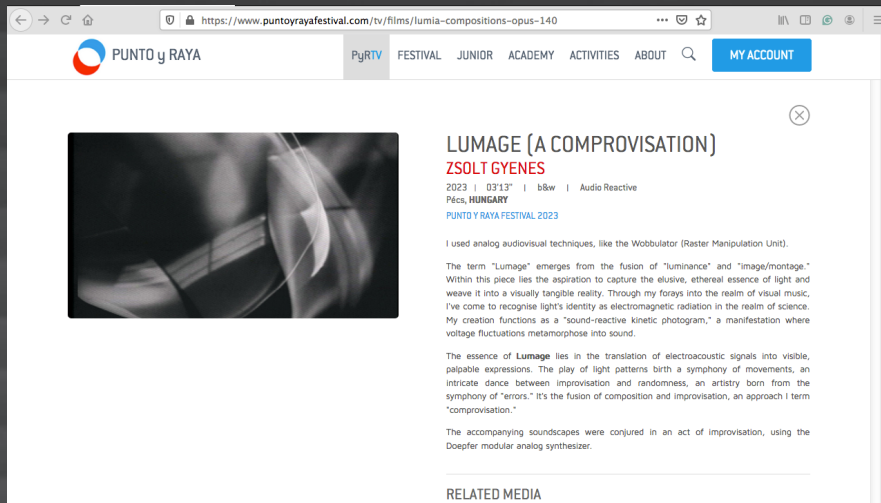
https://www.puntoyrayafestival.com/tv/films/lumia-compositions-opus-140

PUNTO y RAYA

PyRTV FESTIVAL JUNIOR ACADEMY ACTIVITIES ABOUT MY ACCOUNT

LUMAGE (A COMPROVISATION)
ZSOLT GYENES
2023 | 03'13" | b&w | Audio Reactive
Pécs, HUNGARY
PUNTO Y RAYA FESTIVAL 2023

I used analog audiovisual techniques, like the Wobbulator (Raster Manipulation Unit).

The term "Lumage" emerges from the fusion of "luminance" and "image/montage." Within this piece lies the aspiration to capture the elusive, ethereal essence of light and weave it into a visually tangible reality. Through my forays into the realm of visual music, I've come to recognise light's identity as electromagnetic radiation in the realm of science. My creation functions as a "sound-reactive kinetic photogram," a manifestation where voltage fluctuations metamorphose into sound.

The essence of Lumage lies in the translation of electroacoustic signals into visible, palpable expressions. The play of light patterns birth a symphony of movements, an intricate dance between improvisation and randomness, an artistry born from the symphony of "errors." It's the fusion of composition and improvisation, an approach I term "comprovisation."

The accompanying soundscapes were conjured in an act of improvisation, using the Doepfer modular analog synthesizer.

RELATED MEDIA